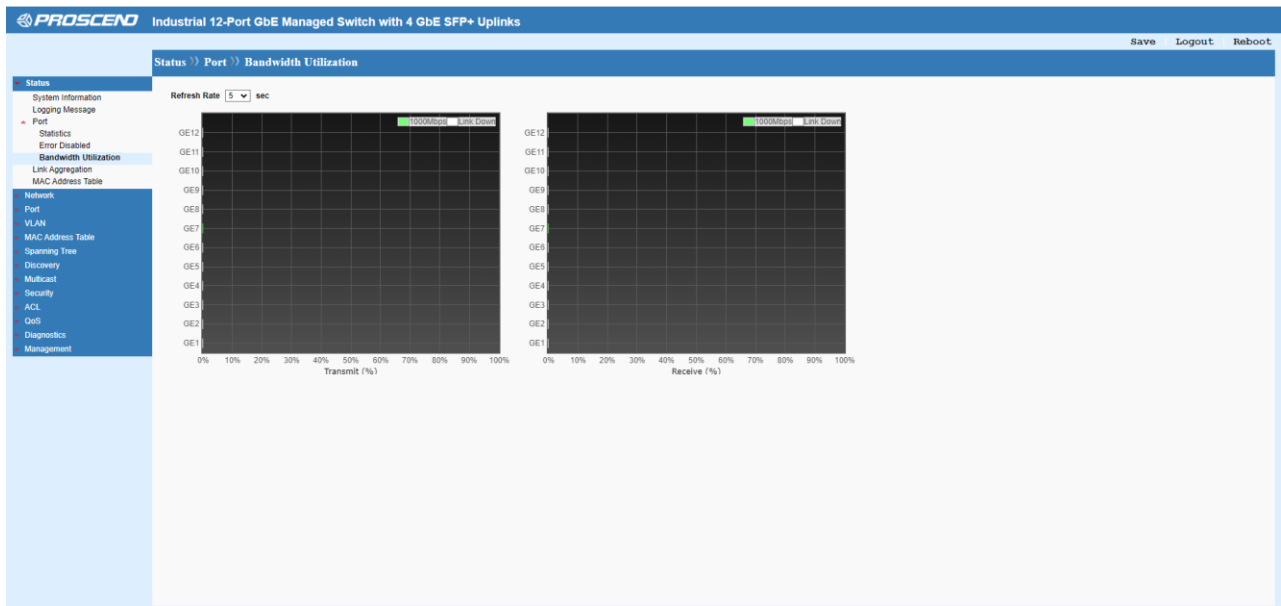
PROSCEND Industrial 12-Port GbE Managed Switch with 4 GbE SFP+ Uplinks

Save Logout Reboot

Status » Port » Bandwidth Utilization

Status
System Information
Logging Message
Port
Statistics
Error Disabled
Bandwidth Utilization
Link Aggregation
MAC Address Table
Network
Port
VLAN
MAC Address Table
Spanning Tree
Discovery
Multicast
Security
ACL
QoS
Diagnostics
Management

Refresh Rate 5 sec

1000Mbps Link Down

GE12
GE11
GE10
GE9
GE8
GE7
GE6
GE5
GE4
GE3
GE2
GE1

0% 10% 20% 30% 40% 50% 60% 70% 80% 90% 100%
Transmit (%)

1000Mbps Link Down

GE12
GE11
GE10
GE9
GE8
GE7
GE6
GE5
GE4
GE3
GE2
GE1

0% 10% 20% 30% 40% 50% 60% 70% 80% 90% 100%
Receive (%)